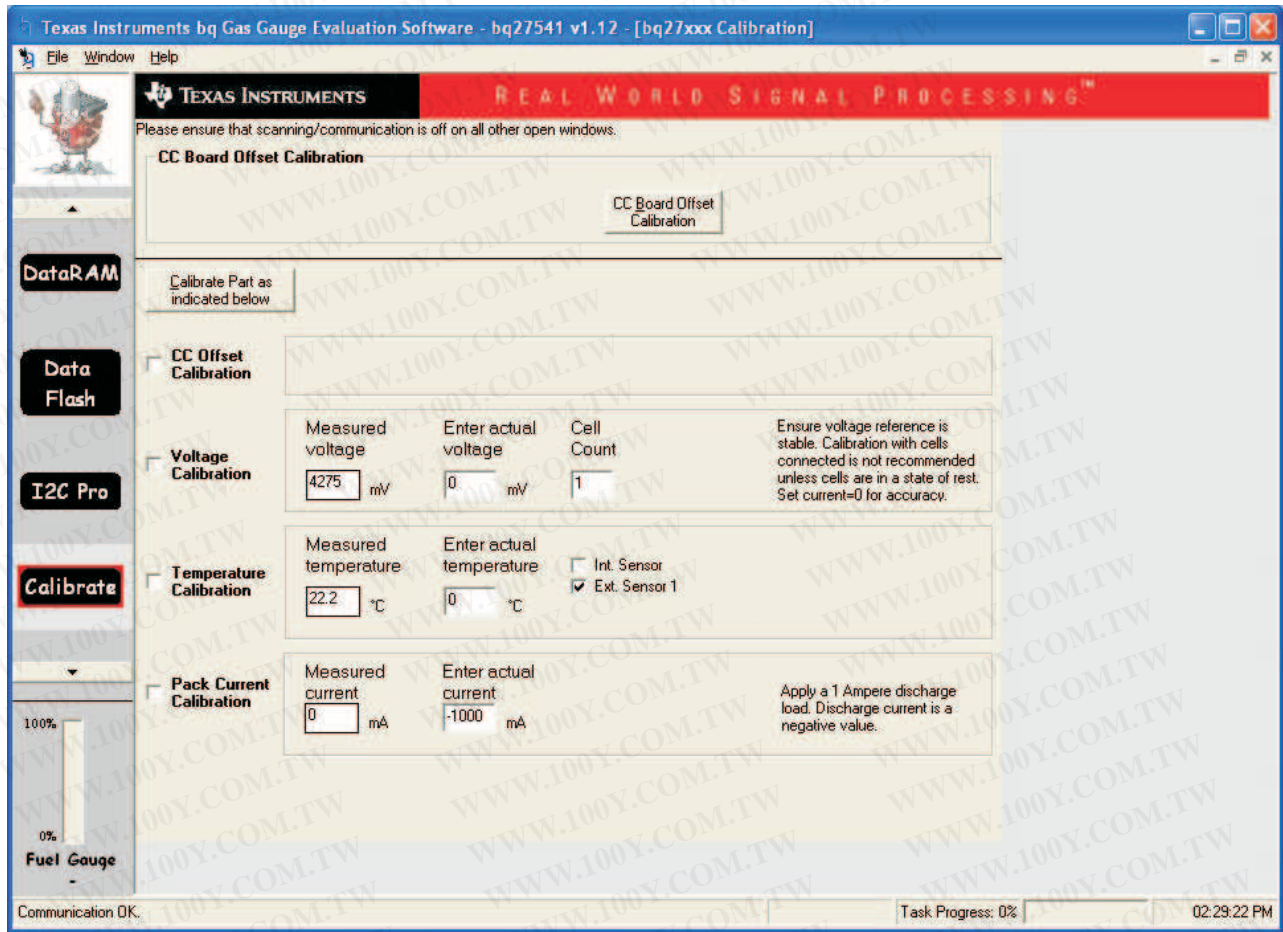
Texas Instruments bq Gas Gauge Evaluation Software - bq27541 v1.12 - [bq27xxx Calibration]

File Window Help

TEXAS INSTRUMENTS REAL WORLD SIGNAL PROCESSING™

Please ensure that scanning/communication is off on all other open windows.

CC Board Offset Calibration

CC Board Offset Calibration

DataRAM

Data Flash

I2C Pro

Calibrate

100%

0%

Fuel Gauge

Calibrate Part as indicated below

CC Offset Calibration

Voltage Calibration

Measured voltage 4275 mV

Enter actual voltage 0 mV

Cell Count 1

Ensure voltage reference is stable. Calibration with cells connected is not recommended unless cells are in a state of rest. Set current=0 for accuracy.

Temperature Calibration

Measured temperature 22.2 °C

Enter actual temperature 0 °C

Int. Sensor

Ext. Sensor 1

Pack Current Calibration

Measured current 0 mA

Enter actual current -1000 mA

Apply a 1 Ampere discharge load. Discharge current is a negative value.

WWW.100Y.COM.TW

Communication OK.

Task Progress: 0%

02:29:22 PM